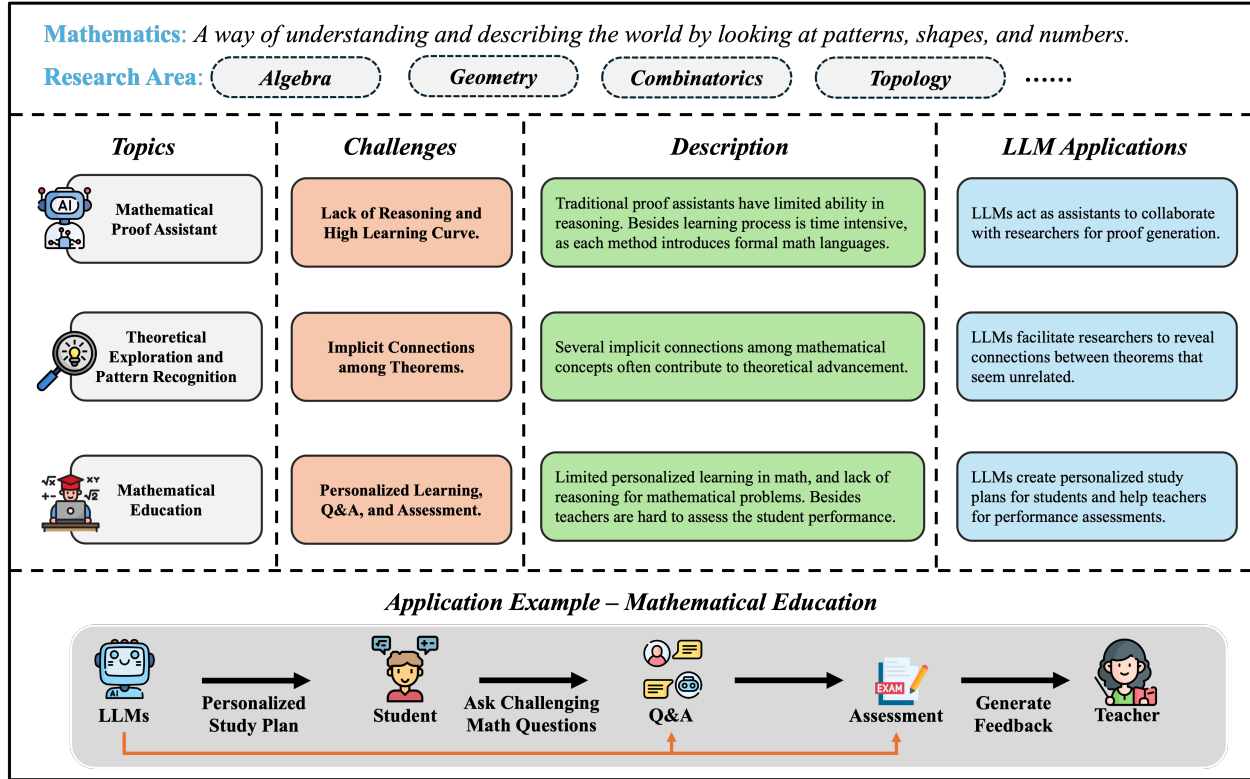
**Mathematics**: *A way of understanding and describing the world by looking at patterns, shapes, and numbers.*

**Research Area**: *Algebra* *Geometry* *Combinatorics* *Topology* ......

| *Topics* | *Challenges* | *Description* | *LLM Applications* |
|---|---|---|---|
| Mathematical Proof Assistant | Lack of Reasoning and High Learning Curve. | Traditional proof assistants have limited ability in reasoning. Besides learning process is time intensive, as each method introduces formal math languages. | LLMs act as assistants to collaborate with researchers for proof generation. |
| Theoretical Exploration and Pattern Recognition | Implicit Connections among Theorems. | Several implicit connections among mathematical concepts often contribute to theoretical advancement. | LLMs facilitate researchers to reveal connections between theorems that seem unrelated. |
| Mathematical Education | Personalized Learning, Q&A, and Assessment. | Limited personalized learning in math, and lack of reasoning for mathematical problems. Besides teachers are hard to assess the student performance. | LLMs create personalized study plans for students and help teachers for performance assessments. |

AI

$\sqrt{x}$ XY $+-$ $\sqrt{2}$

*Application Example – Mathematical Education*

AI

LLMs → Personalized Study Plan → Student → Ask Challenging Math Questions → Q&A → Assessment → Generate Feedback → Teacher

EXAM